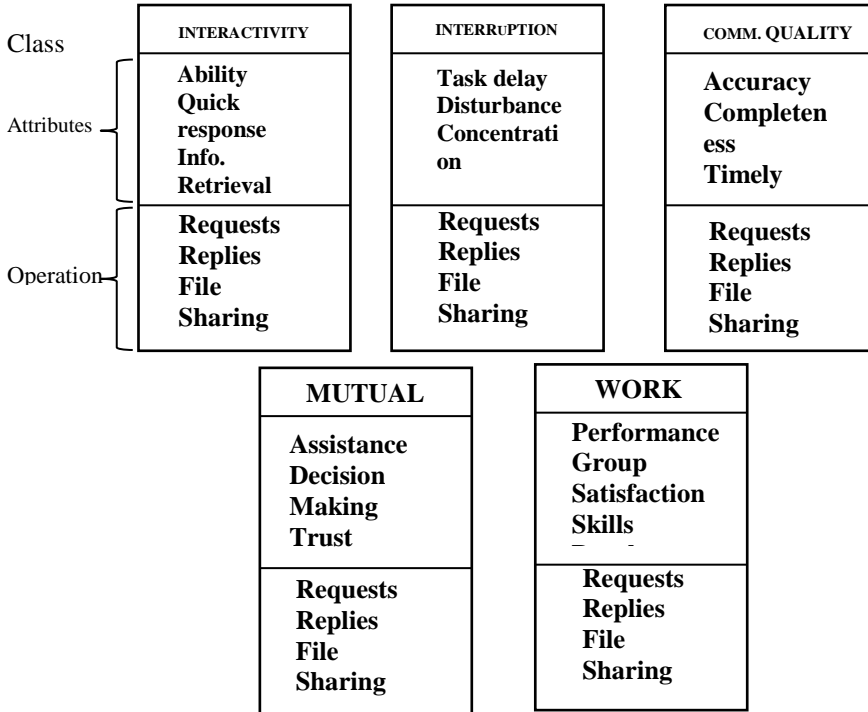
Class

Attributes

Operation

INTERACTIVITY

Ability
Quick response
Info. Retrieval

Requests
Replies
File Sharing

INTERRUPTION

Task delay
Disturbance
Concentration

Requests
Replies
File Sharing

COMM. QUALITY

Accuracy
Completeness
Timely

Requests
Replies
File Sharing

MUTUAL

Assistance
Decision Making
Trust

Requests
Replies
File Sharing

WORK

Performance
Group Satisfaction
Skills
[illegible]

Requests
Replies
File Sharing